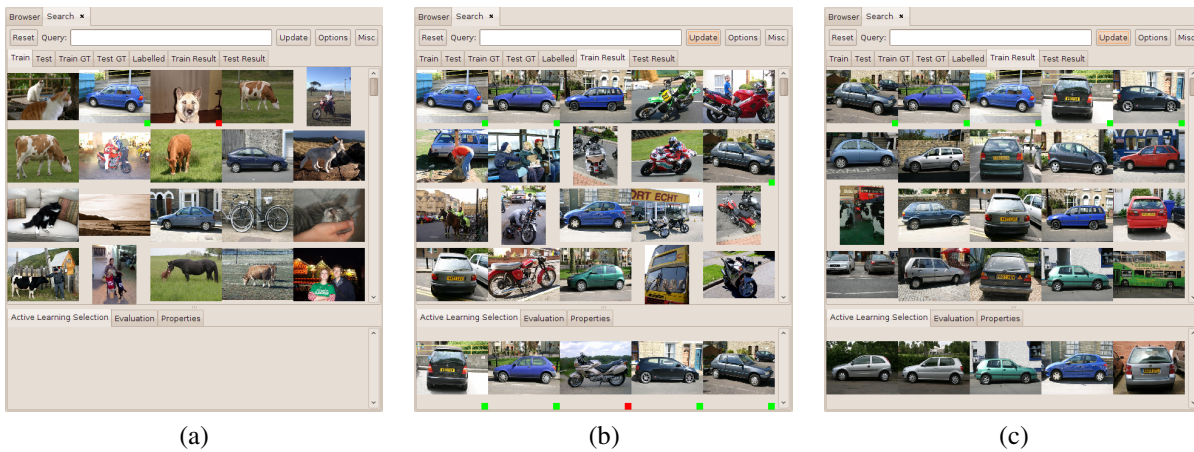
Browser Search ×

Reset Query: Update Options Misc

Train Test Train GT Test GT Labelled Train Result Test Result

Active Learning Selection Evaluation Properties

(a)

Browser Search ×

Reset Query: Update Options Misc

Train Test Train GT Test GT Labelled Train Result Test Result

ORT ECHT

Active Learning Selection Evaluation Properties

(b)

Browser Search ×

Reset Query: Update Options Misc

Train Test Train GT Test GT Labelled Train Result Test Result

Active Learning Selection Evaluation Properties

(c)